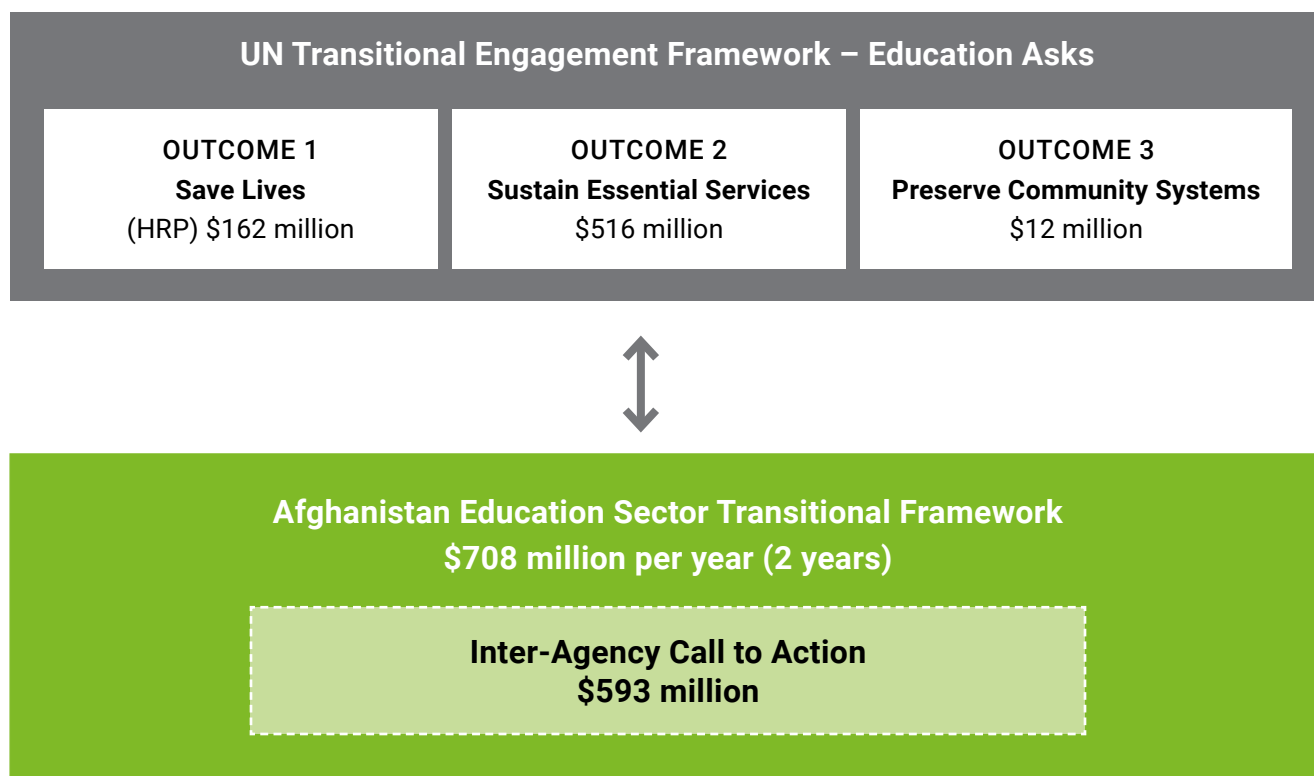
UN Transitional Engagement Framework – Education Asks

OUTCOME 1
Save Lives
(HRP) \$162 million

OUTCOME 2
Sustain Essential Services
\$516 million

OUTCOME 3
Preserve Community Systems
\$12 million

Afghanistan Education Sector Transitional Framework
\$708 million per year (2 years)

Inter-Agency Call to Action
\$593 million